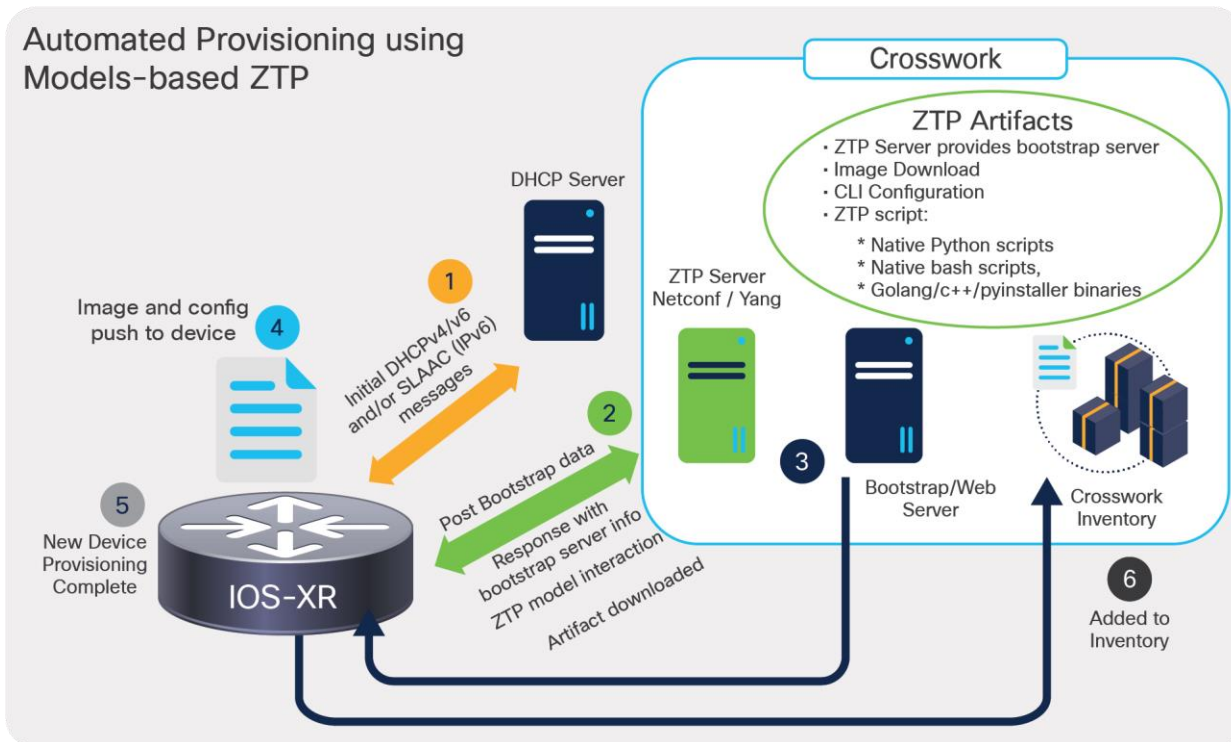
Automated Provisioning using Models-based ZTP

Crosswork

ZTP Artifacts
• ZTP Server provides bootstrap server
• Image Download
• CLI Configuration
• ZTP script:
* Native Python scripts
* Native bash scripts,
* Golang/c++/pyinstaller binaries

DHCP Server

1
Initial DHCPv4/v6 and/or SLAAC (IPv6) messages

ZTP Server Netconf / Yang

4
Image and config push to device

2
Post Bootstrap data
Response with bootstrap server info
ZTP model interaction
Artifact downloaded

3

Bootstrap/Web Server

Crosswork Inventory

5
New Device Provisioning Complete

IOS-XR

6
Added to Inventory